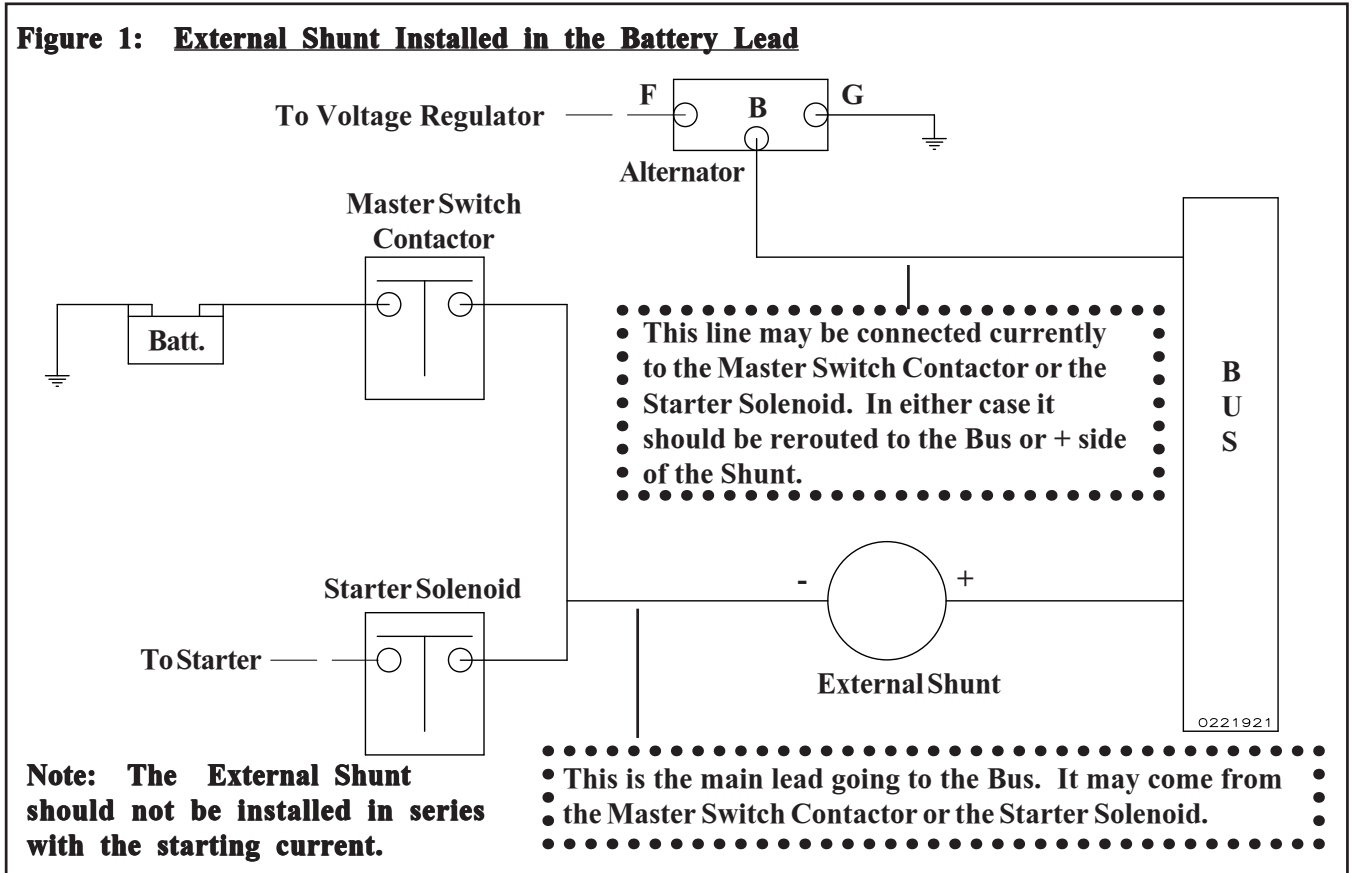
Figure 1: External Shunt Installed in the Battery Lead

To Voltage Regulator

F

B

G

Alternator

Master Switch Contactor

Batt.

This line may be connected currently to the Master Switch Contactor or the Starter Solenoid. In either case it should be rerouted to the Bus or + side of the Shunt.

B
U
S

Starter Solenoid

-

+

To Starter

External Shunt

0221921

Note: The External Shunt should not be installed in series with the starting current.

This is the main lead going to the Bus. It may come from the Master Switch Contactor or the Starter Solenoid.